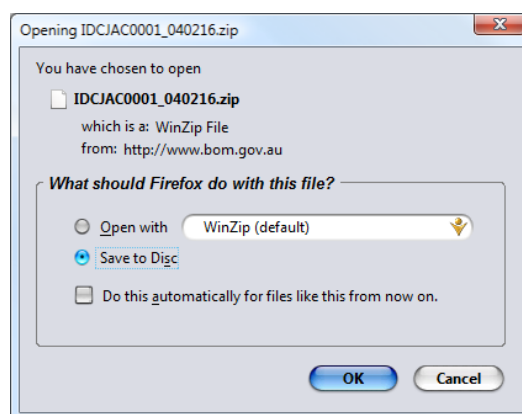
Opening IDCJAC0001_040216.zip

You have chosen to open

IDCJAC0001_040216.zip

which is a: WinZip File

from: http://www.bom.gov.au

What should Firefox do with this file?

Open with WinZip (default)

Save to Disc

Do this automatically for files like this from now on.

OK Cancel